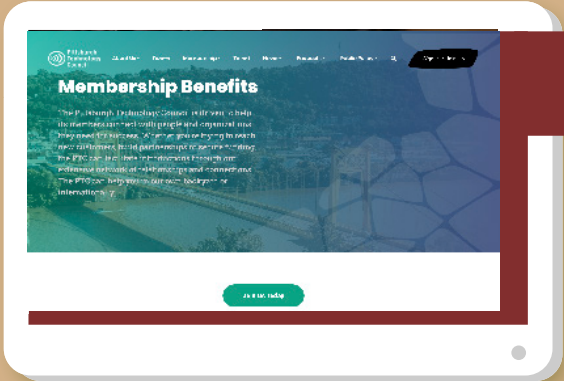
Pittsburgh Technology Council

About Us
Events
Membership
Talent
News
Resources
Public Policy

Membership Benefits

The Pittsburgh Technology Council is here to help its members connect with people and organizations they need for success. Whether you're trying to reach new customers, build partnerships or secure funding, the PTC can facilitate introductions through our extensive network of relationships and connections. The PTC can help you in our own backyard or internationally.

Join us today